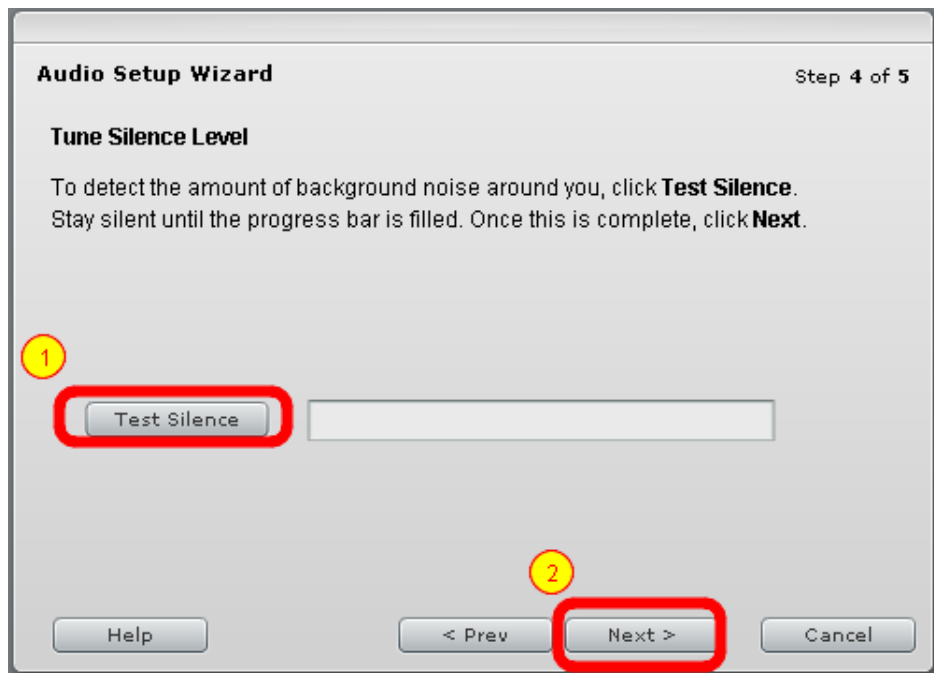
Audio Setup Wizard

Step 4 of 5

Tune Silence Level

To detect the amount of background noise around you, click Test Silence. Stay silent until the progress bar is filled. Once this is complete, click Next.

1

Test Silence

2

Help

< Prev

Next >

Cancel